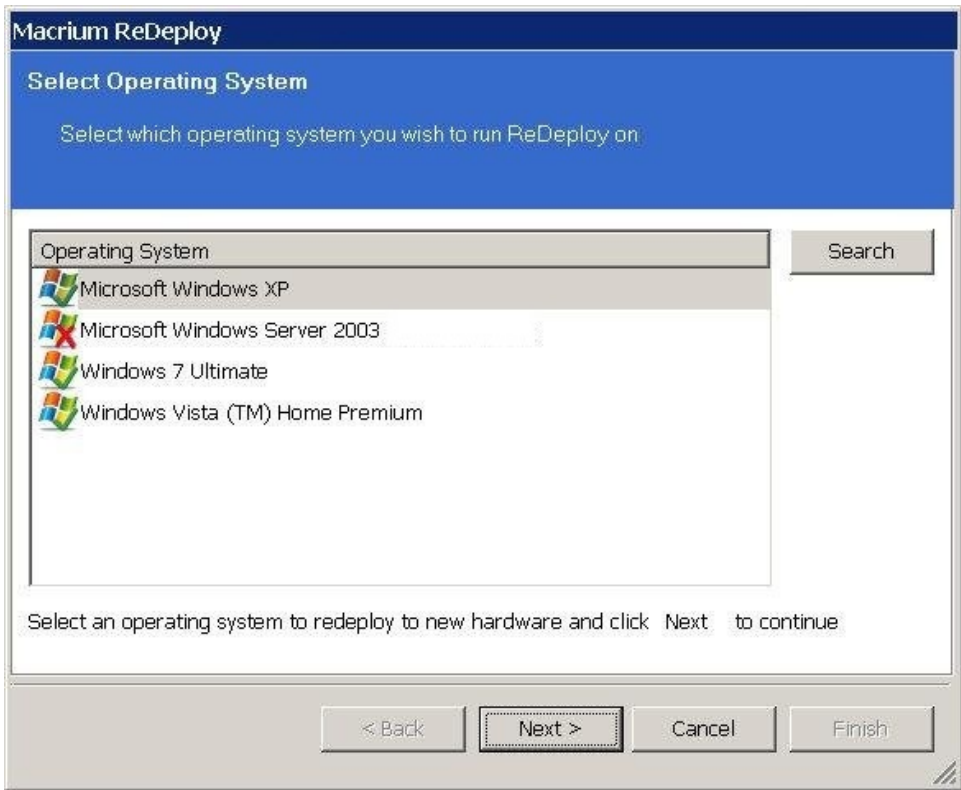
Macrium ReDeploy

Select Operating System

Select which operating system you wish to run ReDeploy on

| Operating System |
|---|
| Microsoft Windows XP |
| Microsoft Windows Server 2003 |
| Windows 7 Ultimate |
| Windows Vista (TM) Home Premium |

Search

Select an operating system to redeploy to new hardware and click Next to continue

< Back
Next >
Cancel
Finish